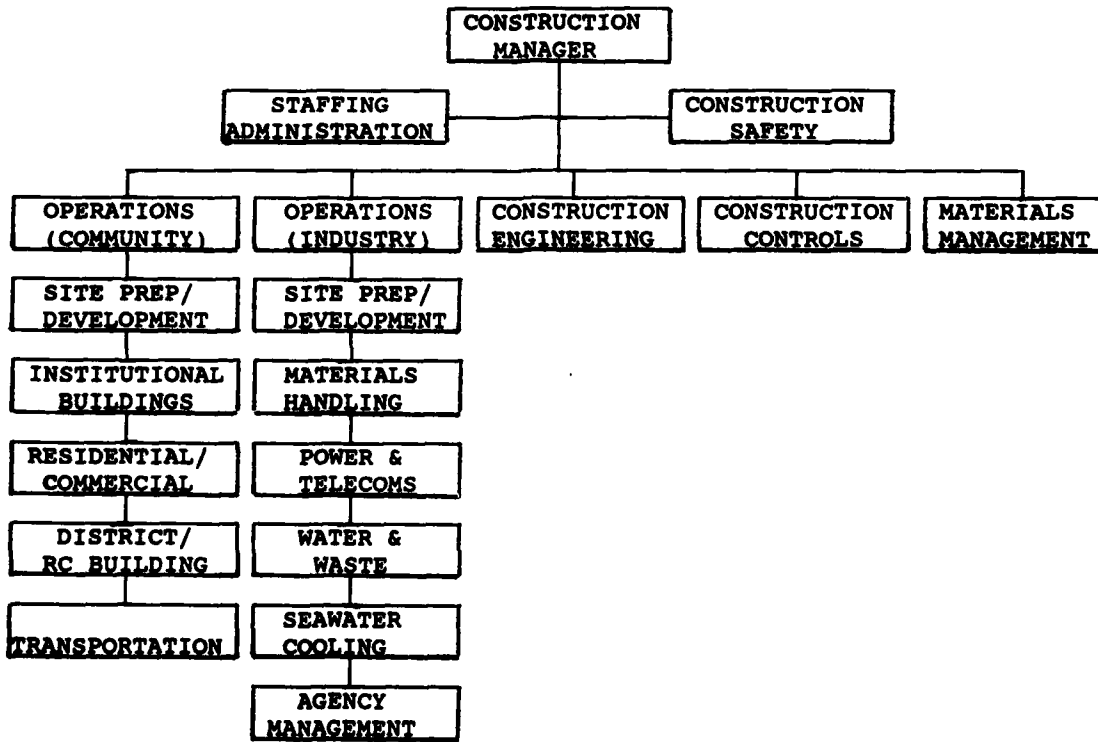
CONSTRUCTION MANAGER

STAFFING ADMINISTRATION

CONSTRUCTION SAFETY

OPERATIONS (COMMUNITY)

OPERATIONS (INDUSTRY)

CONSTRUCTION ENGINEERING

CONSTRUCTION CONTROLS

MATERIALS MANAGEMENT

SITE PREP/ DEVELOPMENT

INSTITUTIONAL BUILDINGS

RESIDENTIAL/ COMMERCIAL

DISTRICT/ RC BUILDING

TRANSPORTATION

SITE PREP/ DEVELOPMENT

MATERIALS HANDLING

POWER & TELECOMS

WATER & WASTE

SEAWATER COOLING

AGENCY MANAGEMENT